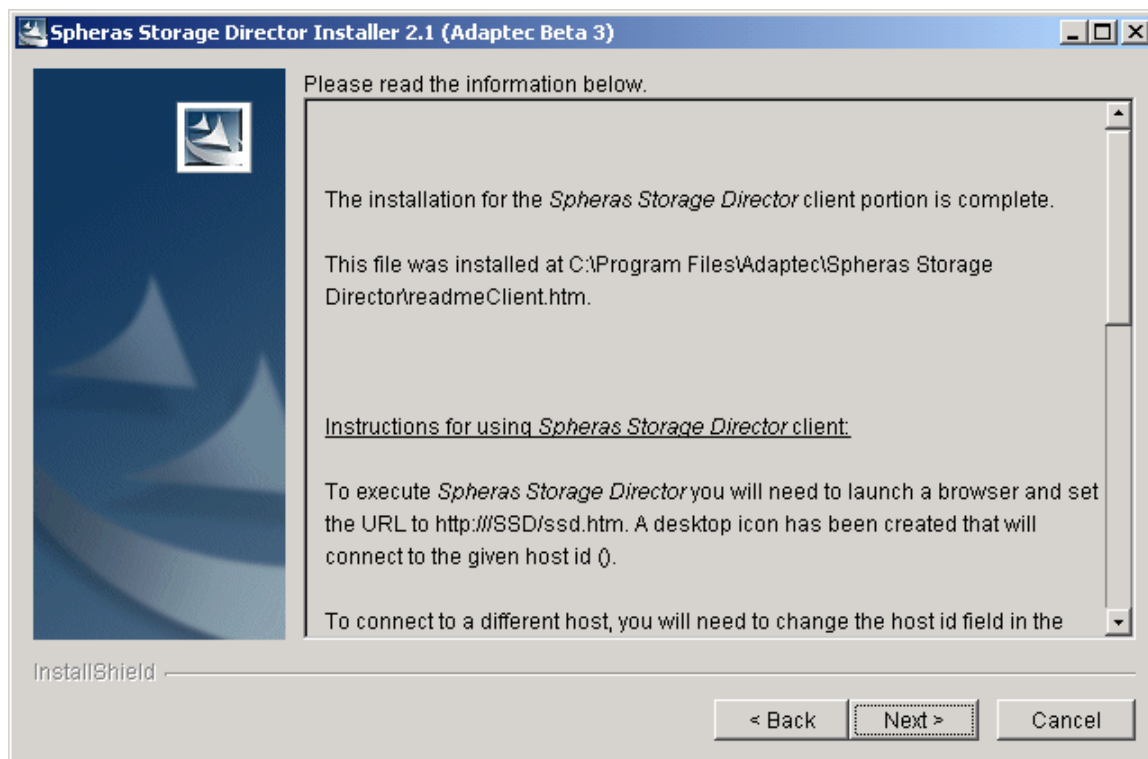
Spheras Storage Director Installer 2.1 (Adaptec Beta 3)

Please read the information below.

The installation for the Spheras Storage Director client portion is complete.

This file was installed at C:\Program Files\Adaptec\Spheras Storage Director\readmeClient.htm.

Instructions for using Spheras Storage Director client:

To execute Spheras Storage Director you will need to launch a browser and set the URL to http:///SSD/ssd.htm. A desktop icon has been created that will connect to the given host id ().

To connect to a different host, you will need to change the host id field in the

InstallShield

< Back Next > Cancel